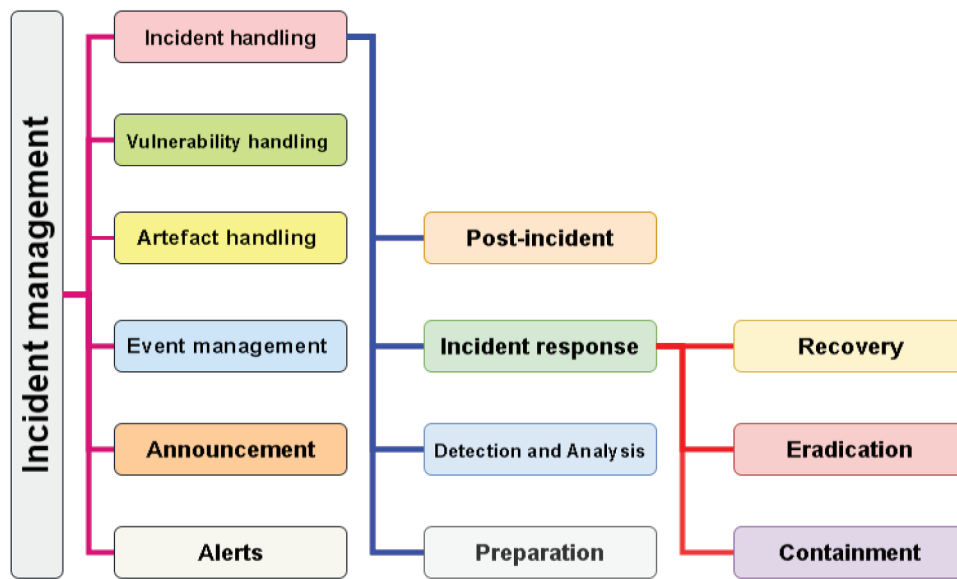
Incident management

Incident handling

Vulnerability handling

Artefact handling

Event management

Announcement

Alerts

Post-incident

Incident response

Detection and Analysis

Preparation

Recovery

Eradication

Containment